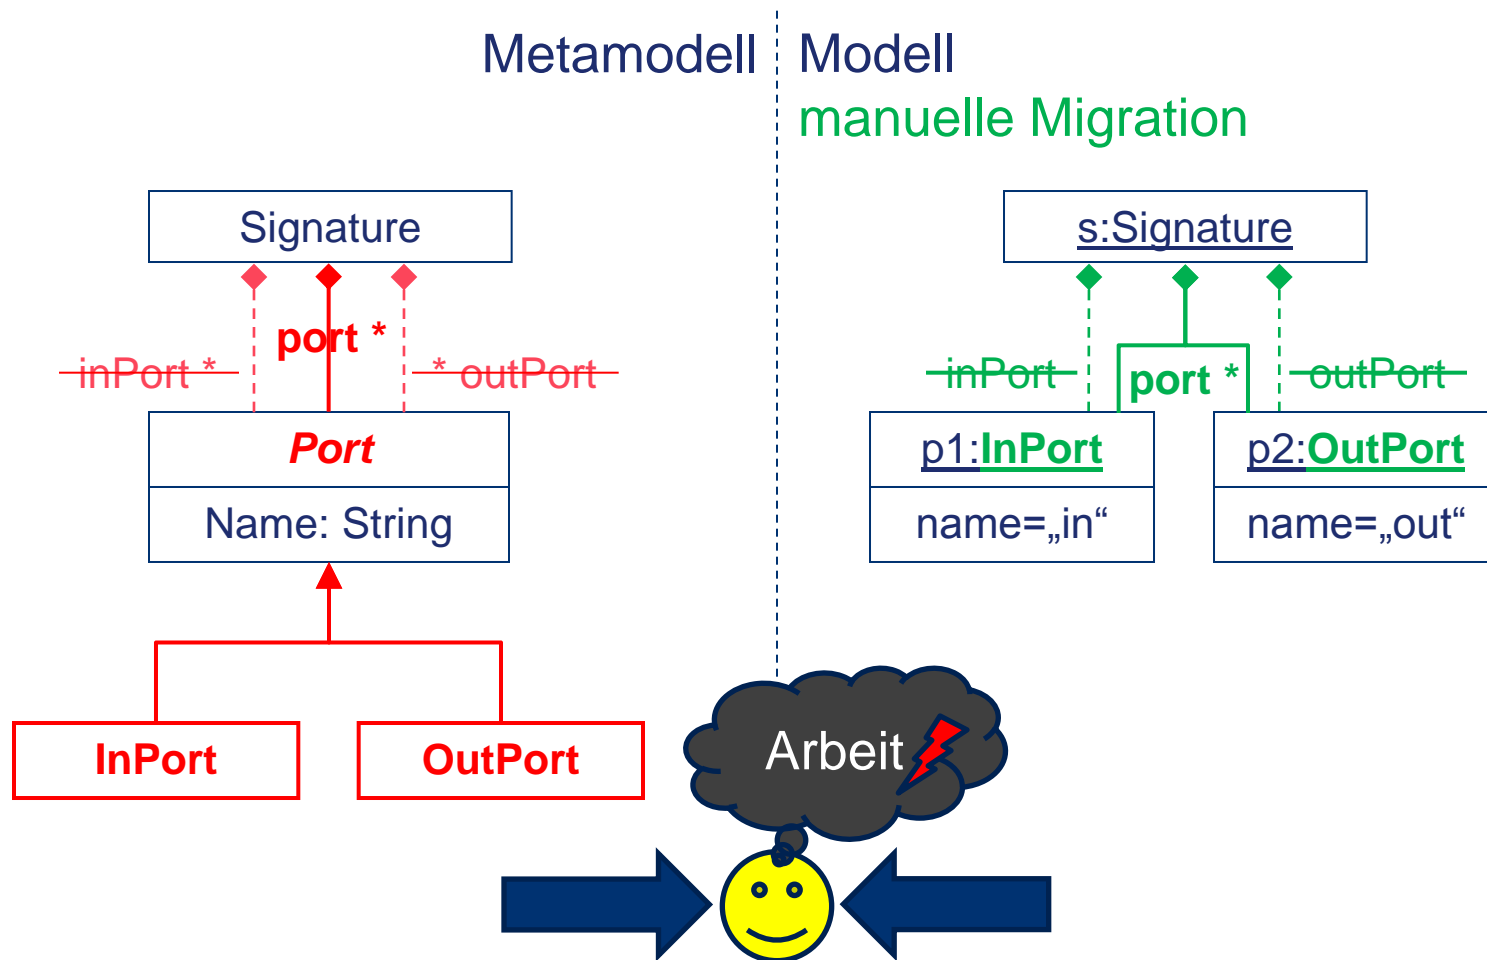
Metamodell

Modell

manuelle Migration

Signature

port *

~~inPort *~~

~~* outPort~~

*Port*

Name: String

InPort

OutPort

s:Signature

~~inPort~~

port *

~~outPort~~

p1:InPort

name=„in“

p2:OutPort

name=„out“

Arbeit